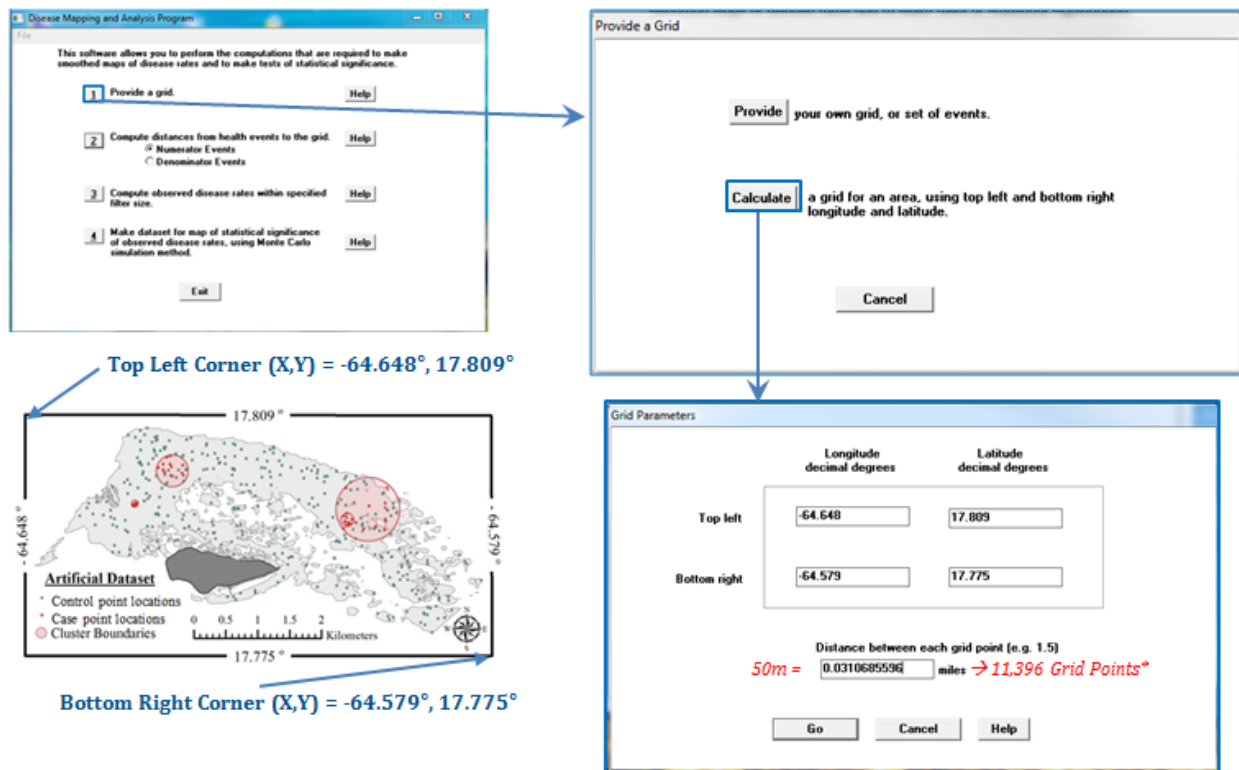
Disease Mapping and Analysis Program

File

This software allows you to perform the computations that are required to make smoothed maps of disease rates and to make tests of statistical significance.

1 Provide a grid. Help

2 Compute distances from health events to the grid. Help
Numerator Events
Denominator Events

3 Compute observed disease rates within specified filter size. Help

4 Make dataset for map of statistical significance of observed disease rates, using Monte Carlo simulation method. Help

Exit

Provide a Grid

Provide your own grid, or set of events.

Calculate a grid for an area, using top left and bottom right longitude and latitude.

Cancel

Top Left Corner (X,Y) = -64.648°, 17.809°

17.809 °

- 64.648 °

- 64.579 °

Artificial Dataset
Control point locations
Case point locations
Cluster Boundaries

0 0.5 1 1.5 2
Kilometers

N
E
S

17.775 °

Bottom Right Corner (X,Y) = -64.579°, 17.775°

Grid Parameters

| | Longitude decimal degrees | Latitude decimal degrees |
|---|---|---|
| Top left | -64.648 | 17.809 |
| Bottom right | -64.579 | 17.775 |

Distance between each grid point (e.g. 1.5)

50m = 0.0310685596 miles → 11,396 Grid Points*

Go Cancel Help